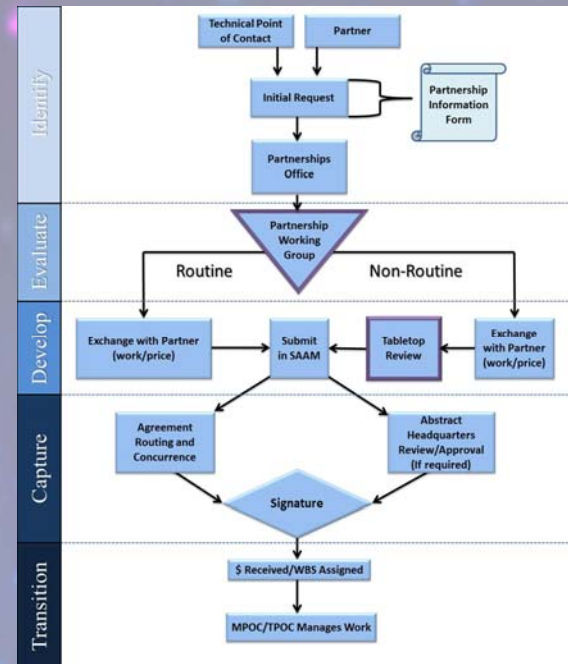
Identify

Technical Point of Contact

Partner

Initial Request

Partnership Information Form

Partnerships Office

Evaluate

Partnership Working Group

Routine

Non-Routine

Develop

Exchange with Partner (work/price)

Submit in SAAM

Tabletop Review

Exchange with Partner (work/price)

Capture

Agreement Routing and Concurrence

Abstract Headquarters Review/Approval (If required)

Signature

Transition

$ Received/WBS Assigned

MPOC/TPOC Manages Work